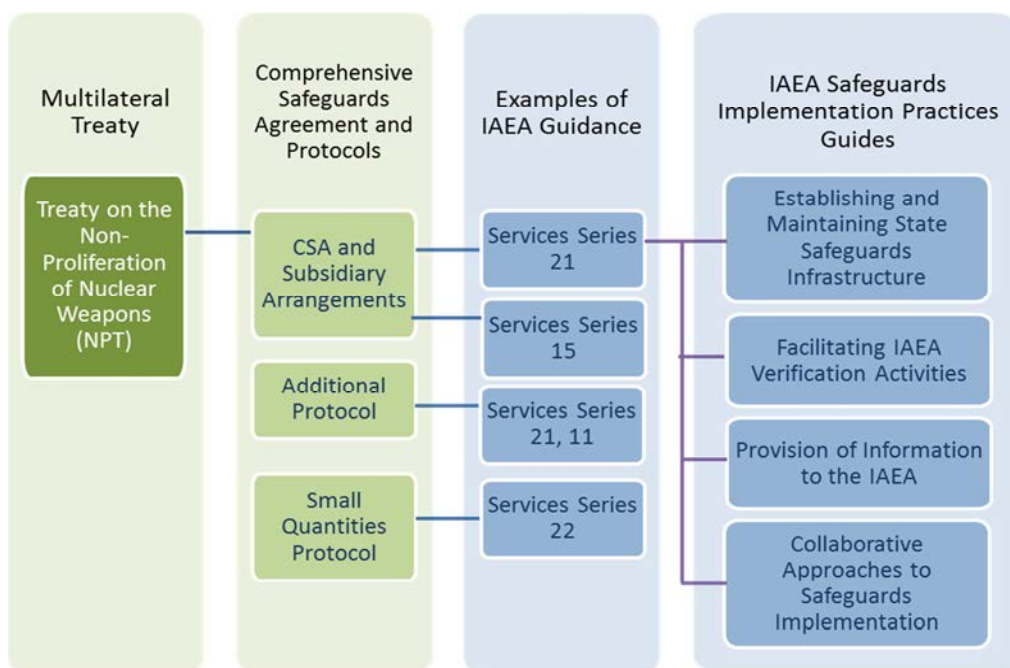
Multilateral Treaty

Treaty on the Non-Proliferation of Nuclear Weapons (NPT)

Comprehensive Safeguards Agreement and Protocols

CSA and Subsidiary Arrangements

Additional Protocol

Small Quantities Protocol

Examples of IAEA Guidance

Services Series 21

Services Series 15

Services Series 21, 11

Services Series 22

IAEA Safeguards Implementation Practices Guides

Establishing and Maintaining State Safeguards Infrastructure

Facilitating IAEA Verification Activities

Provision of Information to the IAEA

Collaborative Approaches to Safeguards Implementation